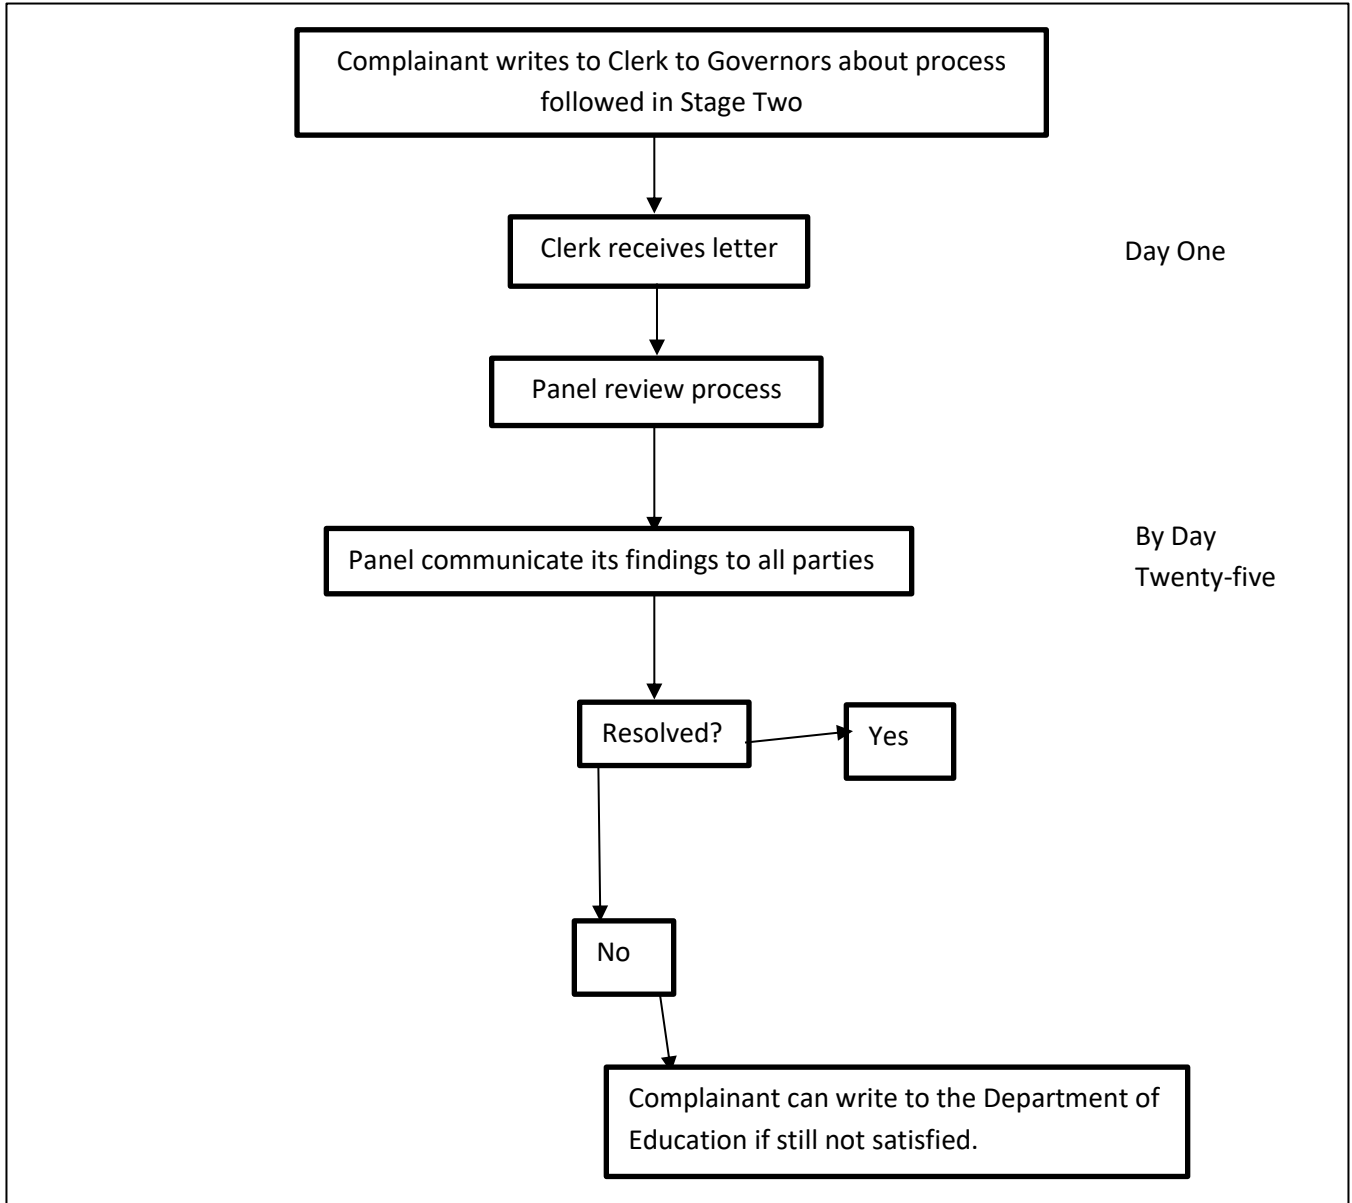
Complainant writes to Clerk to Governors about process followed in Stage Two

Clerk receives letter

Day One

Panel review process

Panel communicate its findings to all parties

By Day Twenty-five

Resolved?

Yes

No

Complainant can write to the Department of Education if still not satisfied.